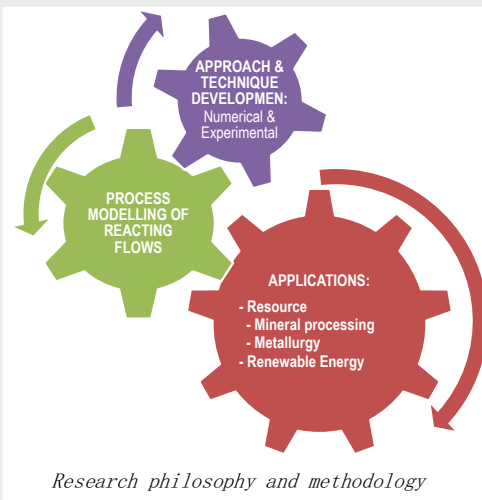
APPROACH & TECHNIQUE DEVELOPMEN: Numerical & Experimental

PROCESS MODELLING OF REACTING FLOWS

APPLICATIONS:

- Resource
- Mineral processing
- Metallurgy
- Renewable Energy

Research philosophy and methodology